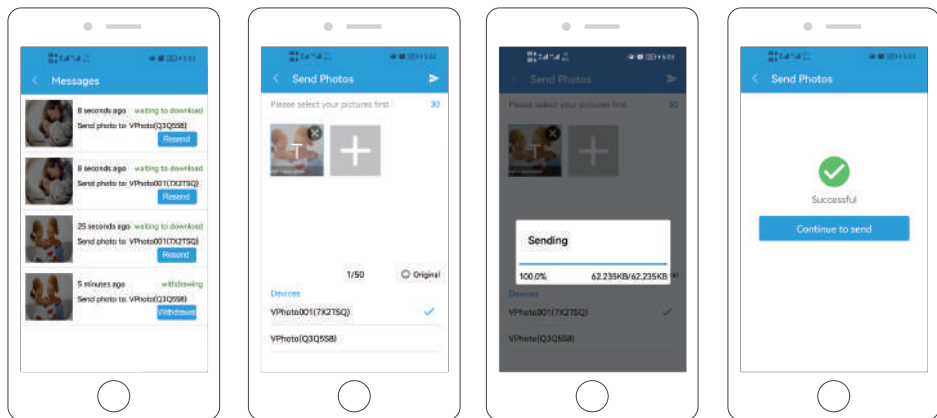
Messages

8 seconds ago waiting to download
Send photo to: VPhoto(Q3Q5S8)
Resend

8 seconds ago waiting to download
Send photo to: VPhoto001(7X2TSQ)
Resend

25 seconds ago waiting to download
Send photo to: VPhoto001(7X2TSQ)
Resend

5 minutes ago withdrawing
Send photo to: VPhoto(Q3Q5S8)
Withdrawal

Send Photos
Please select your pictures first 30
1/50 Original
Devices
VPhoto001(7X2TSQ)
VPhoto(Q3Q5S8)

Send Photos
Please select your pictures first 30
Sending
100.0% 62.235KB/62.235KB
Devices
VPhoto001(7X2TSQ)
VPhoto(Q3Q5S8)

Send Photos
Successful
Continue to send